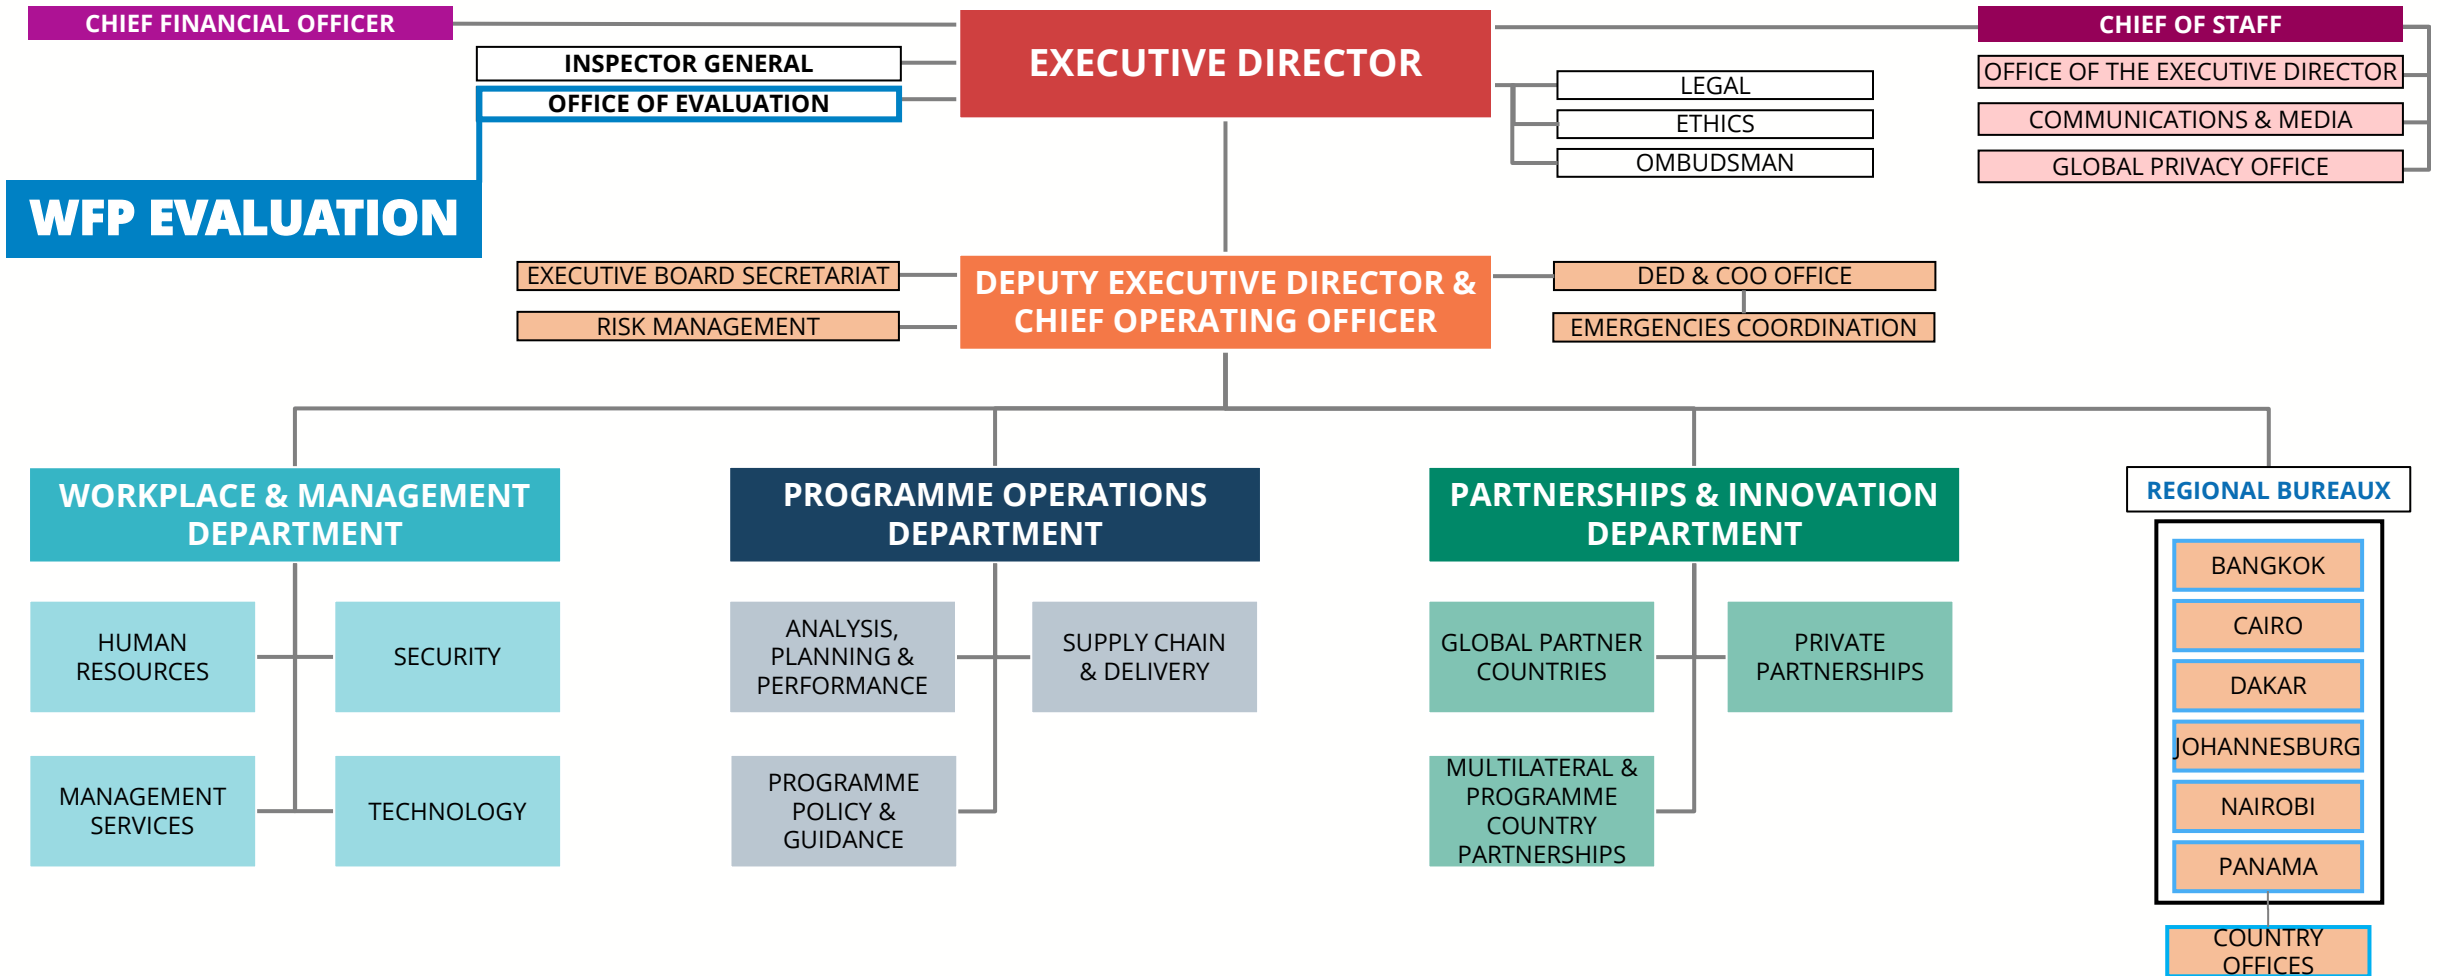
CHIEF FINANCIAL OFFICER

INSPECTOR GENERAL

OFFICE OF EVALUATION

WFP EVALUATION

EXECUTIVE DIRECTOR

LEGAL

ETHICS

OMBUDSMAN

CHIEF OF STAFF

OFFICE OF THE EXECUTIVE DIRECTOR

COMMUNICATIONS & MEDIA

GLOBAL PRIVACY OFFICE

EXECUTIVE BOARD SECRETARIAT

RISK MANAGEMENT

DEPUTY EXECUTIVE DIRECTOR & CHIEF OPERATING OFFICER

DED & COO OFFICE

EMERGENCIES COORDINATION

WORKPLACE & MANAGEMENT DEPARTMENT

HUMAN RESOURCES

SECURITY

MANAGEMENT SERVICES

TECHNOLOGY

PROGRAMME OPERATIONS DEPARTMENT

ANALYSIS, PLANNING & PERFORMANCE

SUPPLY CHAIN & DELIVERY

PROGRAMME POLICY & GUIDANCE

PARTNERSHIPS & INNOVATION DEPARTMENT

GLOBAL PARTNER COUNTRIES

PRIVATE PARTNERSHIPS

MULTILATERAL & PROGRAMME COUNTRY PARTNERSHIPS

REGIONAL BUREAUX

BANGKOK

CAIRO

DAKAR

JOHANNESBURG

NAIROBI

PANAMA

COUNTRY OFFICES